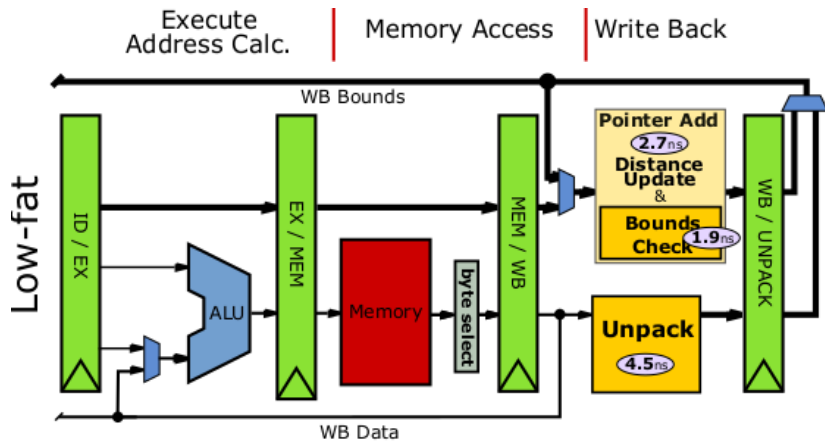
Execute Address Calc.

Memory Access

Write Back

WB Bounds

Low-fat

ID / EX

ALU

EX / MEM

Memory

byte select

MEM / WB

Pointer Add
2.7ns
Distance Update
&
Bounds Check
1.9ns

Unpack
4.5ns

WB / UNPACK

WB Data